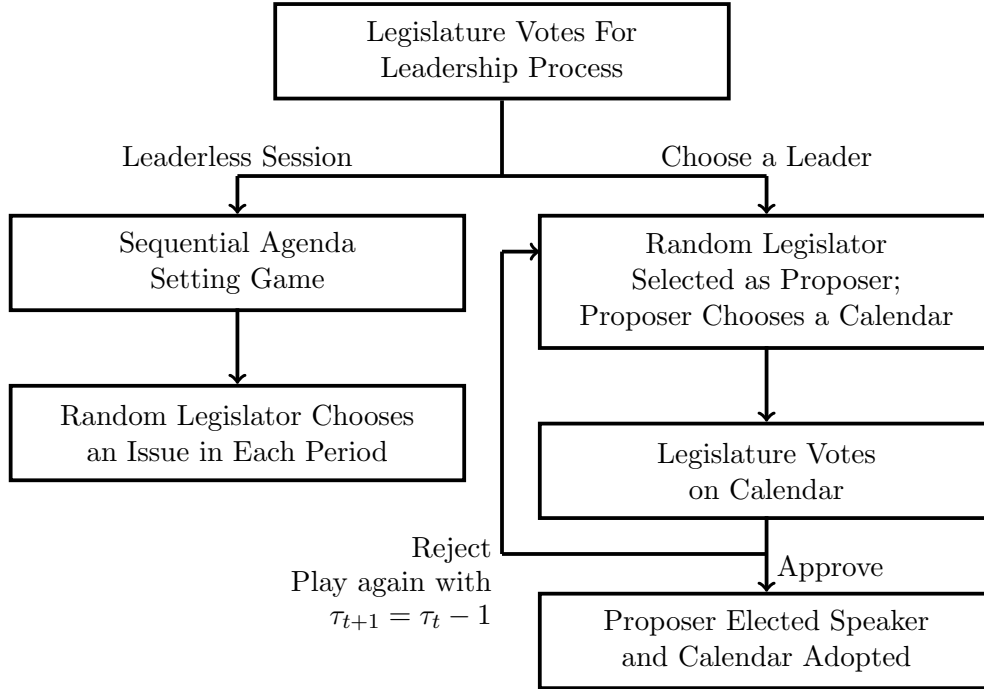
Legislature Votes For Leadership Process

Leaderless Session

Choose a Leader

Sequential Agenda Setting Game

Random Legislator Selected as Proposer; Proposer Chooses a Calendar

Random Legislator Chooses an Issue in Each Period

Legislature Votes on Calendar

Reject
Play again with
$\tau_{t+1} = \tau_t - 1$

Approve

Proposer Elected Speaker and Calendar Adopted